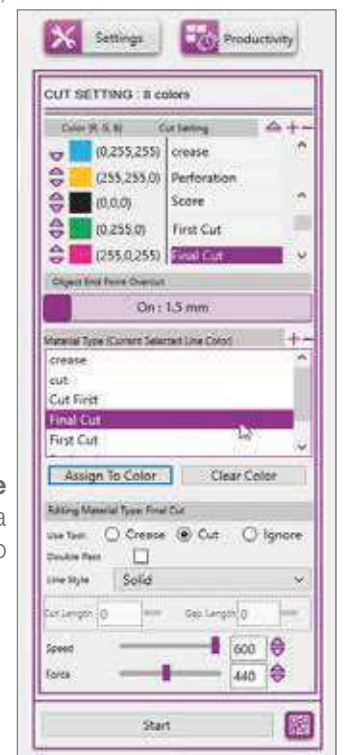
Settings

Productivity

CUT SETTING : 8 colors

| Color (R, G, B) | Cut Setting |
|---|---|
| (0,255,255) | crease |
| (255,255,0) | Perforation |
| (0,0,0) | Score |
| (0,255,0) | First Cut |
| (255,0,255) | Final Cut |

Object End Point Overcut

On : 1.5 mm

Material Type (Current Selected Line Color)

crease
cut
Cut First
Final Cut
First Cut

Assign To Color

Clear Color

Editing Material Type: Final Cut

Use Tool: Crease Cut Ignore

Double Pass

Line Style Solid

Cut Length 0 mm Gap Length 0 mm

Speed 600

Force 440

Start

e
a
o